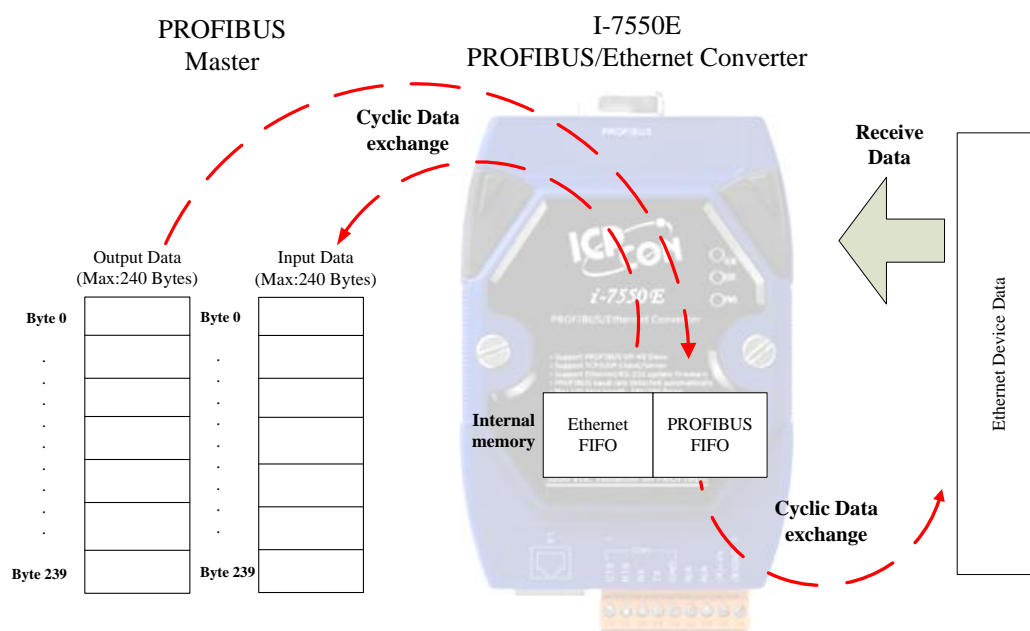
PROFIBUS
Master

I-7550E
PROFIBUS/Ethernet Converter

Cyclic Data exchange

Receive Data

Output Data
(Max:240 Bytes)

Input Data
(Max:240 Bytes)

Byte 0
.
.
.
.
.
.
.
.
.
Byte 239

Byte 0
.
.
.
.
.
.
.
.
.
Byte 239

PROFIBUS

i-7550E

PROFIBUS/Ethernet Converter

Internal memory

| Ethernet FIFO | PROFIBUS FIFO |
|---|---|

Cyclic Data exchange

Ethernet Device Data